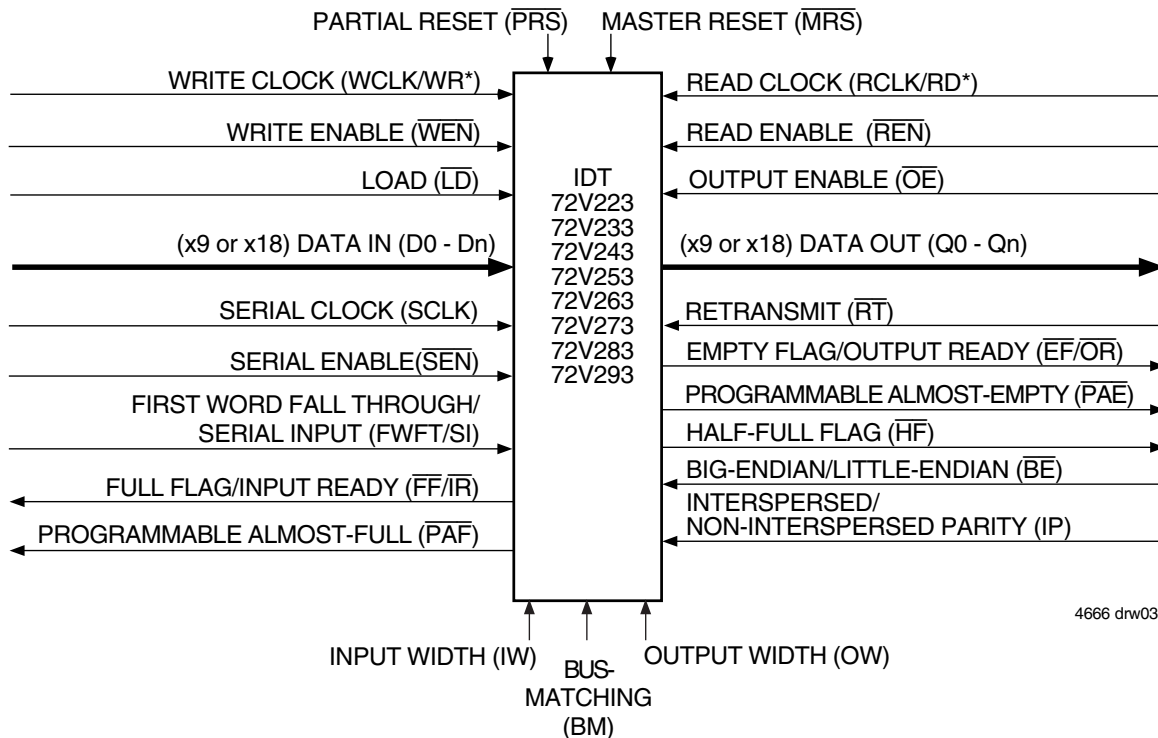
PARTIAL RESET ($\overline{PRS}$) MASTER RESET ($\overline{MRS}$)

WRITE CLOCK (WCLK/WR*)

WRITE ENABLE ($\overline{WEN}$)

LOAD ($\overline{LD}$)

(x9 or x18) DATA IN (D0 - Dn)

SERIAL CLOCK (SCLK)

SERIAL ENABLE($\overline{SEN}$)

FIRST WORD FALL THROUGH/ SERIAL INPUT (FWFT/SI)

FULL FLAG/INPUT READY ($\overline{FF}$/$\overline{IR}$)

PROGRAMMABLE ALMOST-FULL ($\overline{PAF}$)

IDT
72V223
72V233
72V243
72V253
72V263
72V273
72V283
72V293

READ CLOCK (RCLK/RD*)

READ ENABLE ($\overline{REN}$)

OUTPUT ENABLE ($\overline{OE}$)

(x9 or x18) DATA OUT (Q0 - Qn)

RETRANSMIT ($\overline{RT}$)

EMPTY FLAG/OUTPUT READY ($\overline{EF}$/$\overline{OR}$)

PROGRAMMABLE ALMOST-EMPTY ($\overline{PAE}$)

HALF-FULL FLAG ($\overline{HF}$)

BIG-ENDIAN/LITTLE-ENDIAN ($\overline{BE}$)

INTERSPERSED/ NON-INTERSPERSED PARITY (IP)

4666 drw03

INPUT WIDTH (IW) BUS-MATCHING (BM) OUTPUT WIDTH (OW)